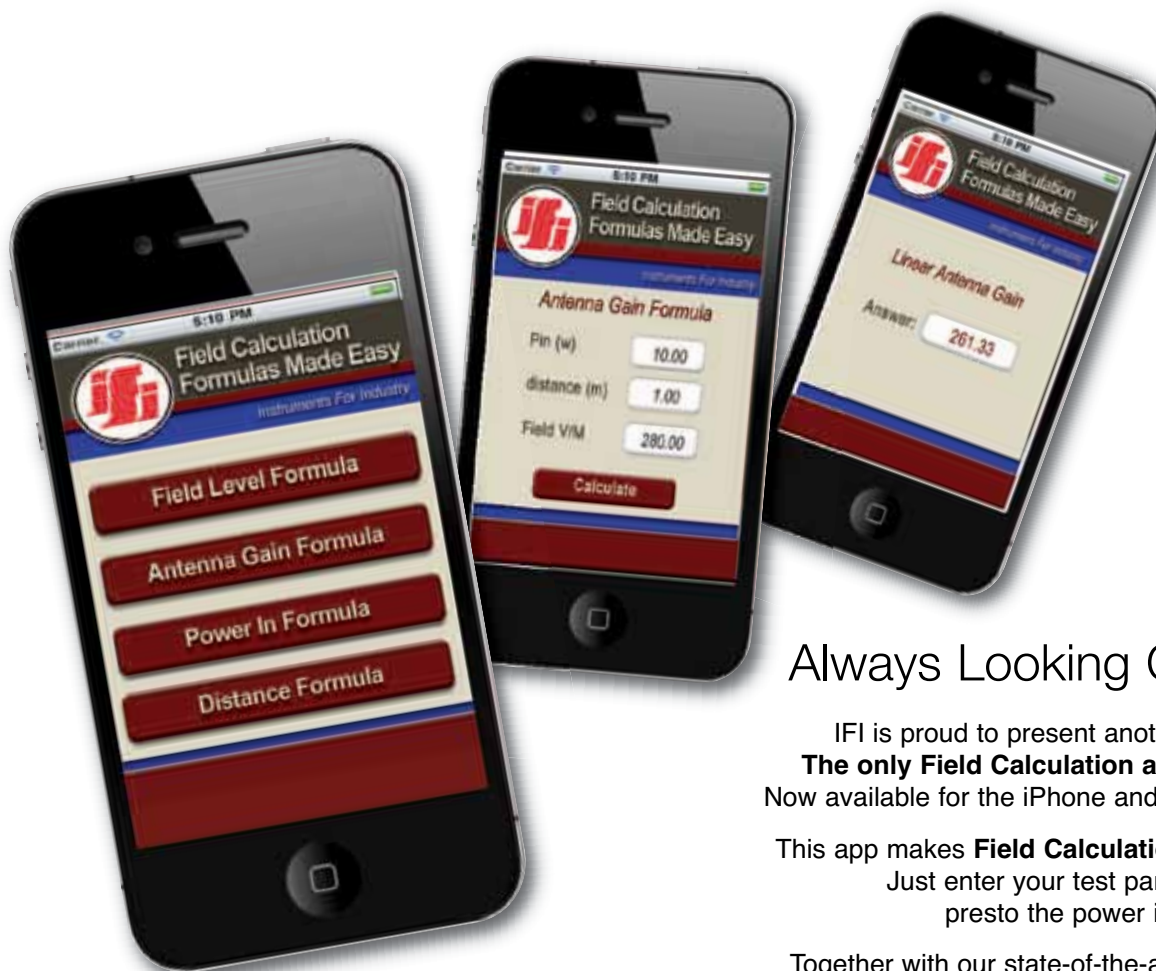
Carrier 5:10 PM
Field Calculation Formulas Made Easy
IFI
Instruments For Industry
Field Level Formula
Antenna Gain Formula
Power In Formula
Distance Formula

Carrier 5:10 PM
Field Calculation Formulas Made Easy
IFI
Instruments For Industry
Antenna Gain Formula
Pin (w) 10.00
distance (m) 1.00
Field V/M 280.00
Calculate

Carrier 5:10 PM
Field Calculation Formulas Made Easy
IFI
Instruments For Industry
Linear Antenna Gain
Answer: 261.33

Always Looking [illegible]

IFI is proud to present anot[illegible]
The only Field Calculation a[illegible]
Now available for the iPhone and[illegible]

This app makes Field Calculati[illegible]
Just enter your test par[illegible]
presto the power i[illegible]

Together with our state-of-the-a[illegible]